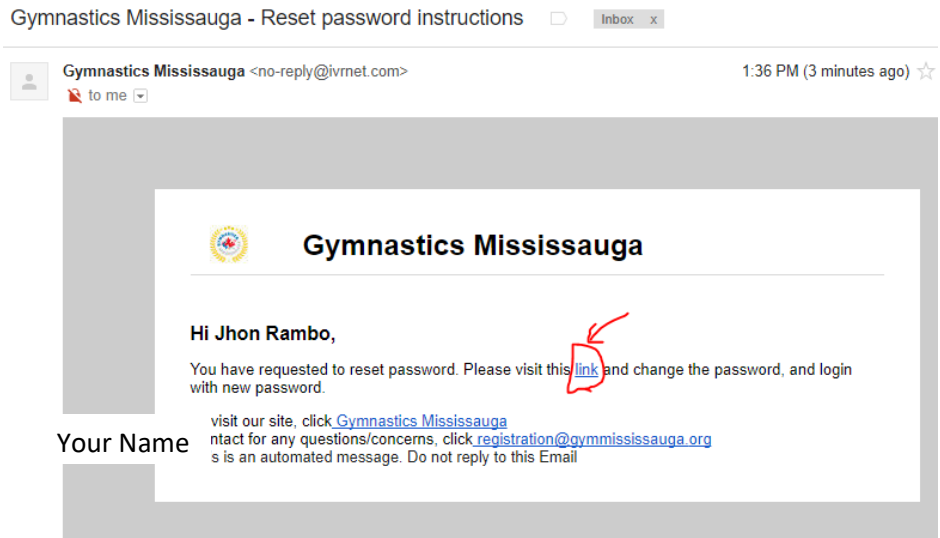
Gymnastics Mississauga - Reset password instructions Inbox x

Gymnastics Mississauga <no-reply@ivrnet.com>
to me

1:36 PM (3 minutes ago)

Gymnastics Mississauga

Hi Jhon Rambo,

You have requested to reset password. Please visit this link and change the password, and login with new password.

Your Name

visit our site, click Gymnastics Mississauga
ntact for any questions/concerns, click registration@gymmississauga.org
s is an automated message. Do not reply to this Email